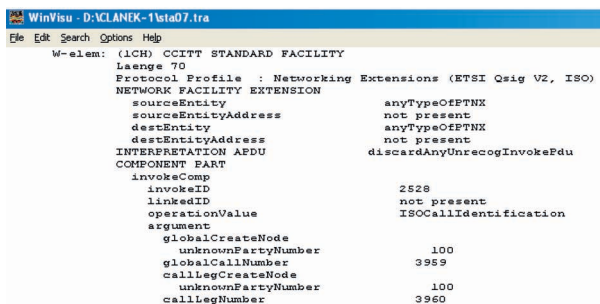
WinVisu - D:\CLANEK-1\sta07.tra

File Edit Search Options Help

W-elem: (1CH) CCITT STANDARD FACILITY
Laenge 70
Protocol Profile : Networking Extensions (ETSI Qsig V2, ISO)
NETWORK FACILITY EXTENSION
sourceEntity anyTypeOfPTNX
sourceEntityAddress not present
destEntity anyTypeOfPTNX
destEntityAddress not present
INTERPRETATION APDU discardAnyUnrecogInvokePdu
COMPONENT PART
invokeComp
invokeID 2528
linkedID not present
operationValue ISOCallIdentification
argument
globalCreateNode
unknownPartyNumber 100
globalCallNumber 3959
callLegCreateNode
unknownPartyNumber 100
callLegNumber 3960